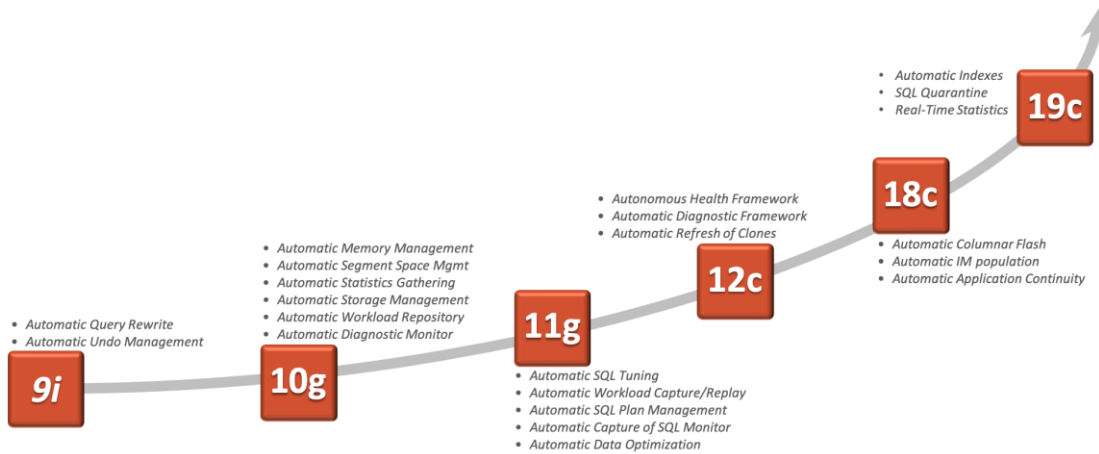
- Automatic Query Rewrite
- Automatic Undo Management

9i

- Automatic Memory Management
- Automatic Segment Space Mgmt
- Automatic Statistics Gathering
- Automatic Storage Management
- Automatic Workload Repository
- Automatic Diagnostic Monitor

10g

11g

- Automatic SQL Tuning
- Automatic Workload Capture/Replay
- Automatic SQL Plan Management
- Automatic Capture of SQL Monitor
- Automatic Data Optimization

- Autonomous Health Framework
- Automatic Diagnostic Framework
- Automatic Refresh of Clones

12c

18c

- Automatic Columnar Flash
- Automatic IM population
- Automatic Application Continuity

- Automatic Indexes
- SQL Quarantine
- Real-Time Statistics

19c